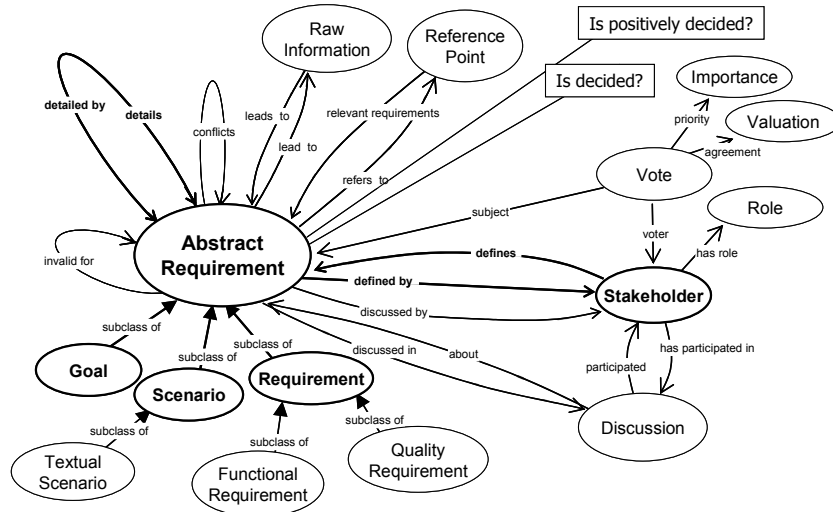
Raw Information

Reference Point

Is positively decided?

Is decided?

Importance

Valuation

detailed by

details

conflicts

leads to

lead to

relevant requirements

refers to

priority

agreement

Vote

subject

voter

Role

invalid for

Abstract Requirement

defines

defined by

has role

Stakeholder

discussed by

subclass of

subclass of

subclass of

discussed in

about

participated

has participated in

Goal

Scenario

Requirement

subclass of

subclass of

subclass of

Discussion

Textual Scenario

Functional Requirement

Quality Requirement